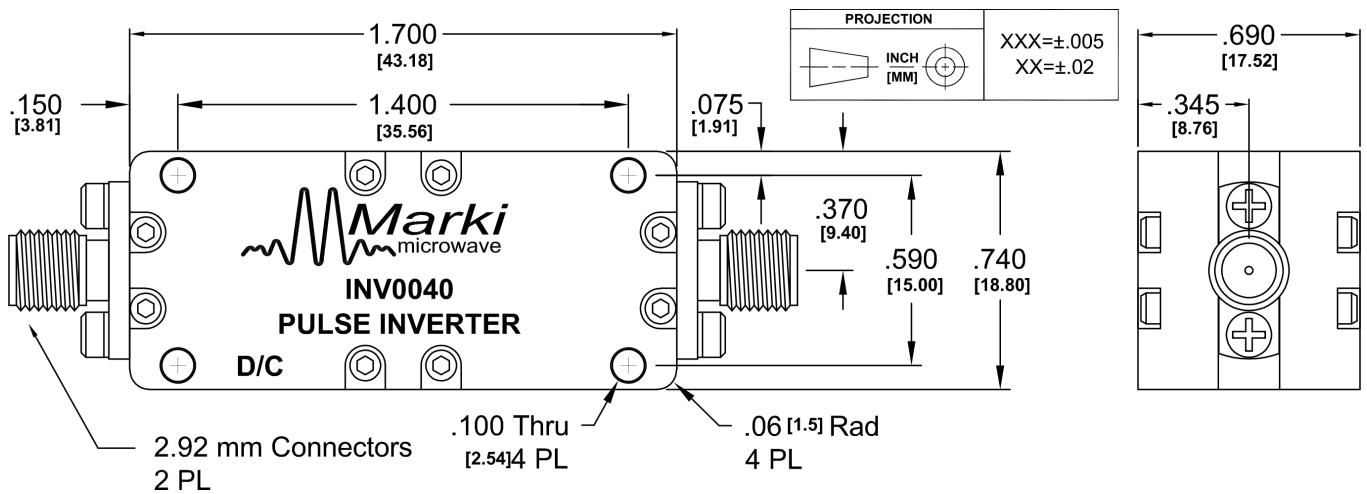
1.700
[43.18]

PROJECTION
INCH
[MM]
XXX=±.005
XX=±.02

.690
[17.52]

.150
[3.81]

1.400
[35.56]

.075
[1.91]

.345
[8.76]

Marki
microwave
INV0040
PULSE INVERTER
D/C

.370
[9.40]

.590
[15.00]

.740
[18.80]

2.92 mm Connectors
2 PL

.100 Thru
[2.54] 4 PL

.06 [1.5] Rad
4 PL